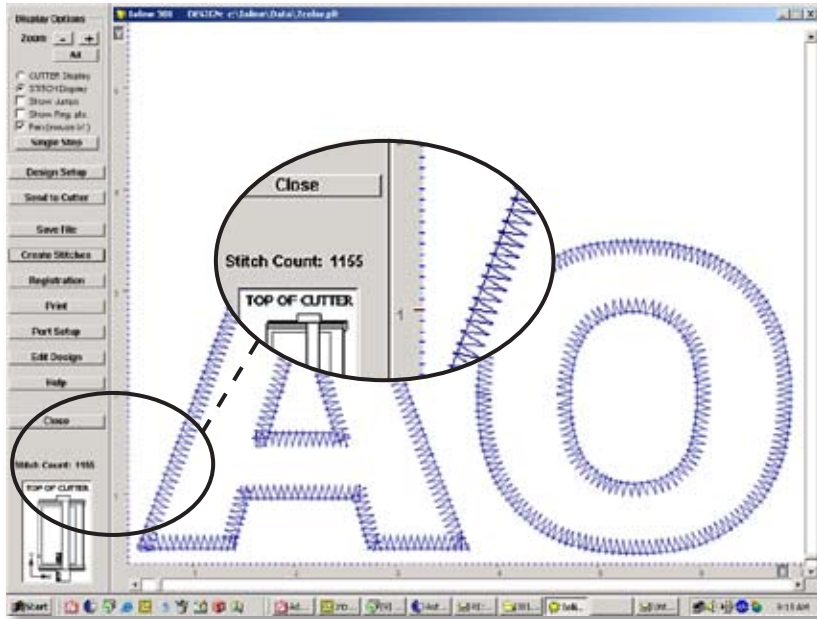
Display Options

Zoom - +

All

CUTTER Display

STITCH Display

Show Jumps

Show Reg. pts

Pan (mouse in')

Single Step

Design Setup

Send to Cutter

Save File

Create Stitches

Registration

Print

Port Setup

Edit Design

Help

Close

Stitch Count: 1155

TOP OF CUTTER

Close

Stitch Count: 1155

TOP OF CUTTER

1

Start

9:15 AM